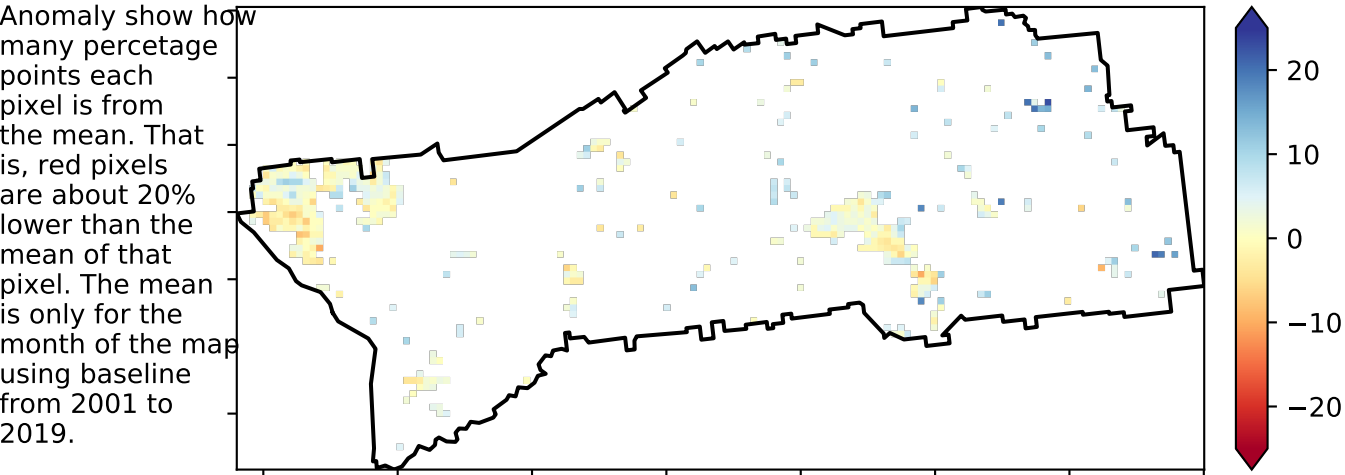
Anomaly show how many percetage points each pixel is from the mean. That is, red pixels are about 20% lower than the mean of that pixel. The mean is only for the month of the map using baseline from 2001 to 2019.

20
10
0
−10
−20